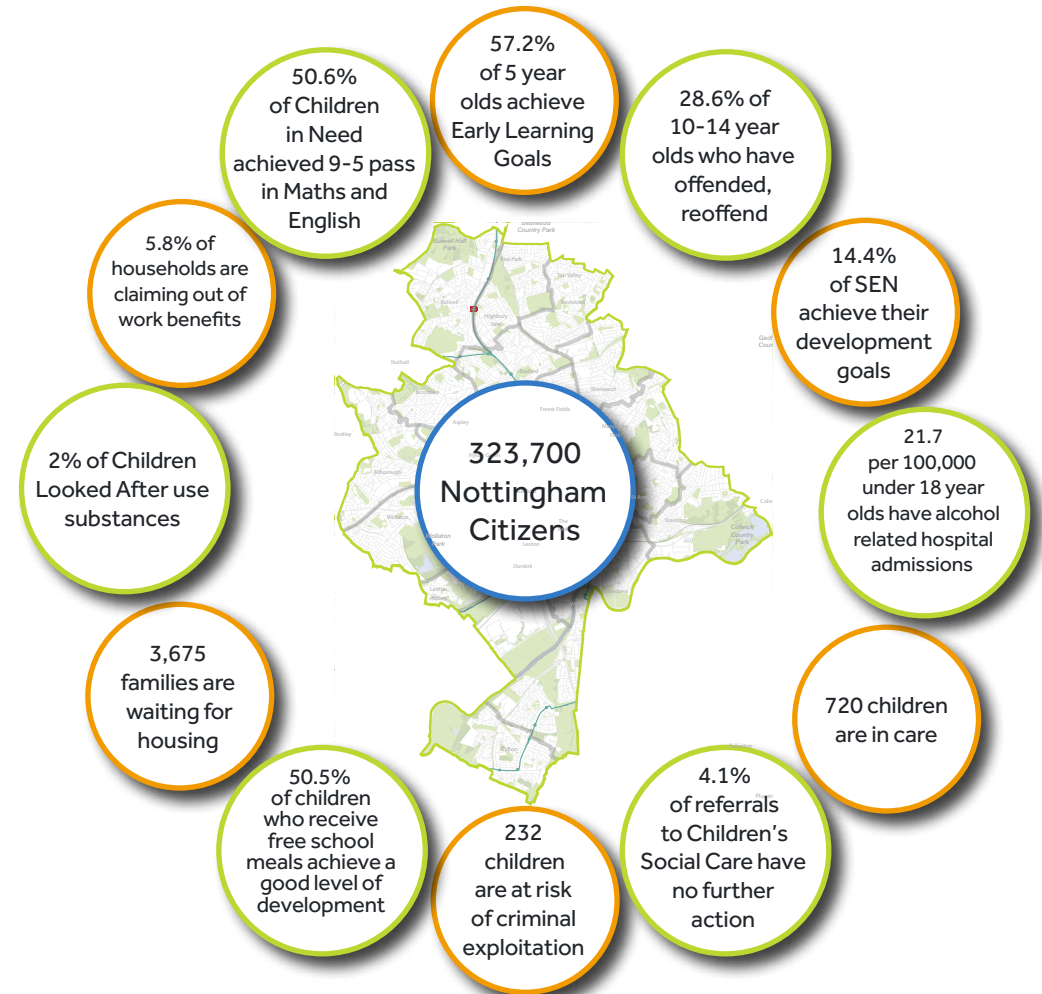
57.2% of 5 year olds achieve Early Learning Goals

28.6% of 10-14 year olds who have offended, reoffend

14.4% of SEN achieve their development goals

21.7 per 100,000 under 18 year olds have alcohol related hospital admissions

720 children are in care

4.1% of referrals to Children's Social Care have no further action

232 children are at risk of criminal exploitation

50.5% of children who receive free school meals achieve a good level of development

3,675 families are waiting for housing

2% of Children Looked After use substances

5.8% of households are claiming out of work benefits

50.6% of Children in Need achieved 9-5 pass in Maths and English

323,700 Nottingham Citizens